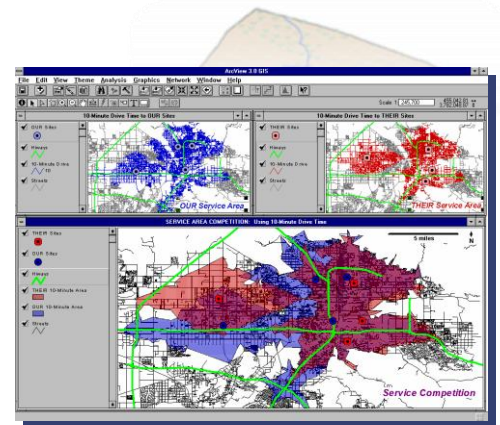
ArcView 3.0 GIS

File Edit View Theme Analysis Graphics Network Window Help

Scale 1: 245,700

10-Minute Drive Time to OUR Sites

OUR Sites

Hiways

10-Minute Drive

10

Streets

OUR Service Area

10-Minute Drive Time to THEIR Sites

THEIR Sites

Hiways

10-Minute Drive

Streets

THEIR Service Area

SERVICE AREA COMPETITION: Using 10-Minute Drive Time

THEIR Sites

OUR Sites

Hiways

THEIR 10-Minute Area

OUR 10-Minute Area

Streets

5 miles

N

Service Competition